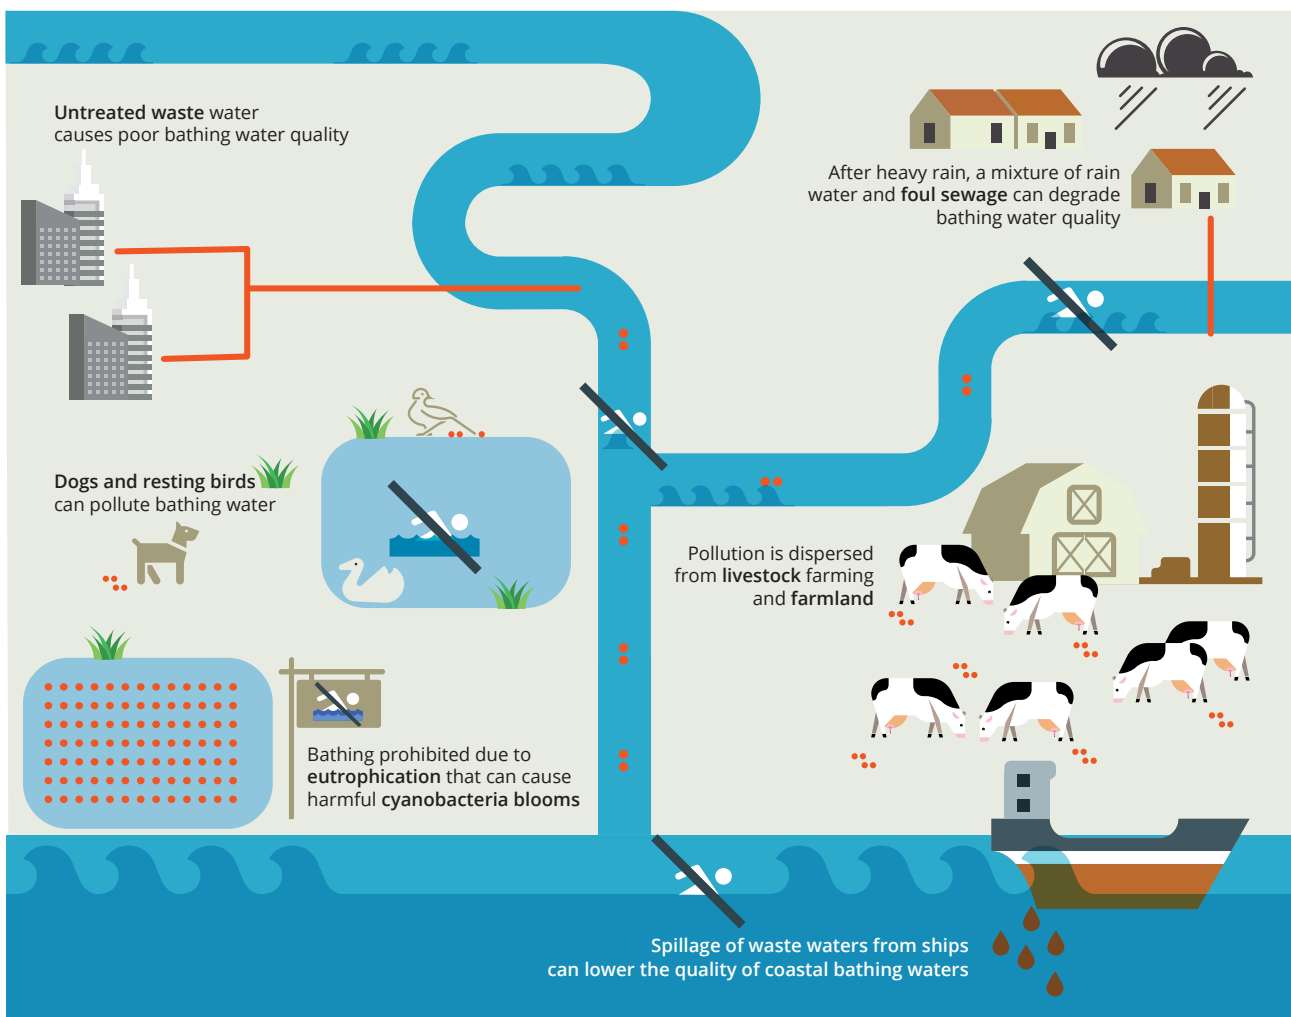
Untreated waste water causes poor bathing water quality

After heavy rain, a mixture of rain water and foul sewage can degrade bathing water quality

Dogs and resting birds can pollute bathing water

Pollution is dispersed from livestock farming and farmland

Bathing prohibited due to eutrophication that can cause harmful cyanobacteria blooms

Spillage of waste waters from ships can lower the quality of coastal bathing waters